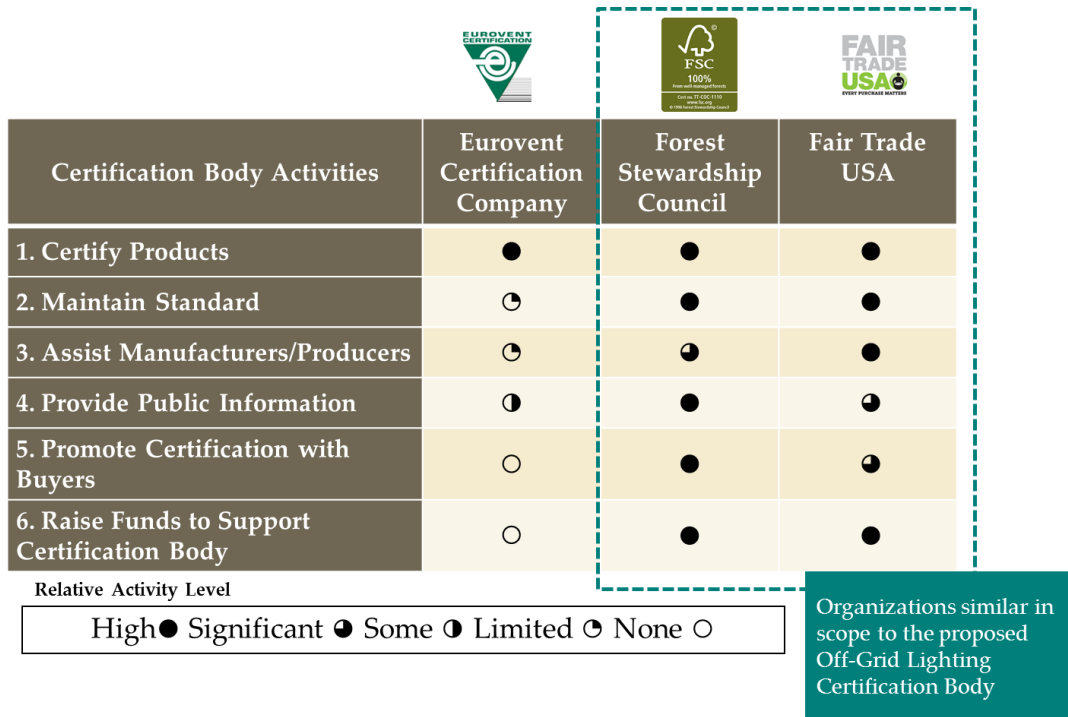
EUROVENT CERTIFICATION

FSC 100% From well-managed forests Cert no. TT-COC-1110 www.fsc.org © 1996 Forest Stewardship Council

FAIR TRADE USA EVERY PURCHASE MATTERS

| Certification Body Activities | Eurovent Certification Company | Forest Stewardship Council | Fair Trade USA |
|---|---|---|---|
| 1. Certify Products | ● | ● | ● |
| 2. Maintain Standard | ◔ | ● | ● |
| 3. Assist Manufacturers/Producers | ◔ | ◕ | ● |
| 4. Provide Public Information | ◑ | ● | ◕ |
| 5. Promote Certification with Buyers | ○ | ● | ◕ |
| 6. Raise Funds to Support Certification Body | ○ | ● | ● |

Relative Activity Level

High● Significant ◕ Some ◑ Limited ◔ None ○

Organizations similar in scope to the proposed Off-Grid Lighting Certification Body